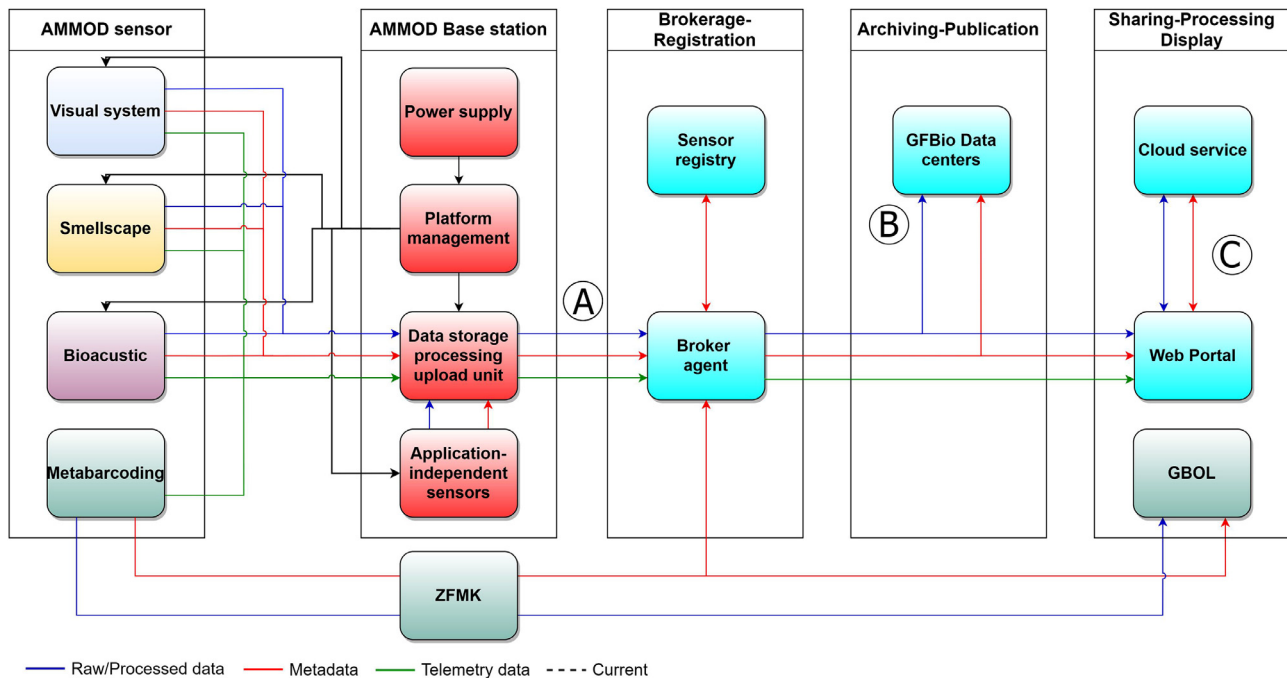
AMMOD sensor

Visual system

Smellscape

Bioacustic

Metabarcoding

AMMOD Base station

Power supply

Platform management

Data storage processing upload unit

Application-independent sensors

Brokerage-Registration

Sensor registry

Broker agent

Archiving-Publication

GFBio Data centers

Sharing-Processing Display

Cloud service

Web Portal

GBOL

A

B

C

ZFMK

Raw/Processed data Metadata Telemetry data Current